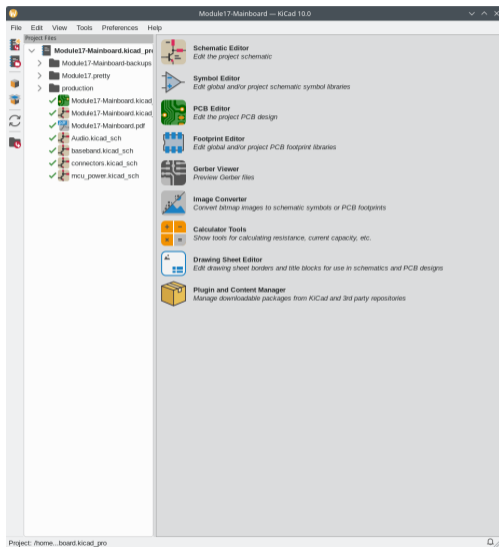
Module17-Mainboard — KiCad 10.0

File Edit View Tools Preferences Help

Project Files

Module17-Mainboard.kicad_pro
Module17-Mainboard-backups
Module17.pretty
production
Module17-Mainboard.kicad
Module17-Mainboard.kicad
Module17-Mainboard.pdf
Audio.kicad_sch
baseband.kicad_sch
connectors.kicad_sch
mcu_power.kicad_sch

Schematic Editor
Edit the project schematic

Symbol Editor
Edit global and/or project schematic symbol libraries

PCB Editor
Edit the project PCB design

Footprint Editor
Edit global and/or project PCB footprint libraries

Gerber Viewer
Preview Gerber files

Image Converter
Convert bitmap images to schematic symbols or PCB footprints

Calculator Tools
Show tools for calculating resistance, current capacity, etc.

Drawing Sheet Editor
Edit drawing sheet borders and title blocks for use in schematics and PCB designs

Plugin and Content Manager
Manage downloadable packages from KiCad and 3rd party repositories

Project: /home...board.kicad_pro